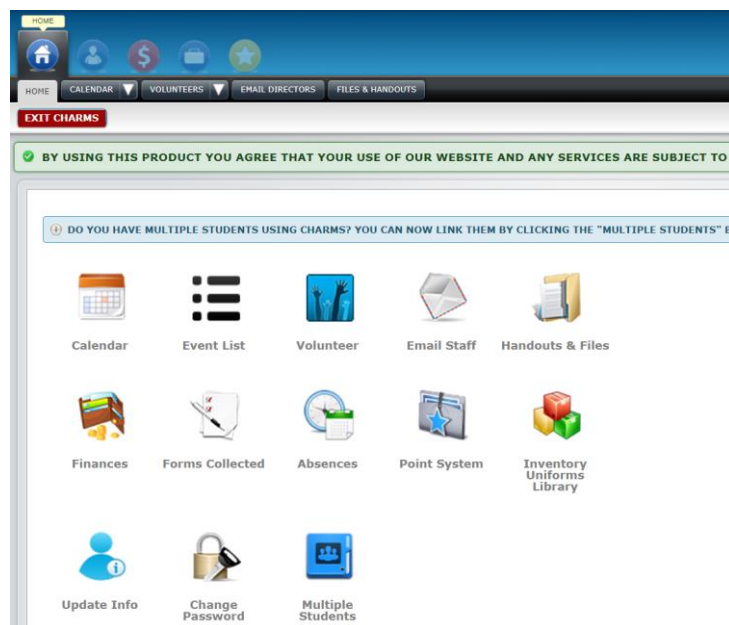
HOME

HOME CALENDAR VOLUNTEERS EMAIL DIRECTORS FILES & HANDOUTS

EXIT CHARMS

BY USING THIS PRODUCT YOU AGREE THAT YOUR USE OF OUR WEBSITE AND ANY SERVICES ARE SUBJECT TO

DO YOU HAVE MULTIPLE STUDENTS USING CHARMS? YOU CAN NOW LINK THEM BY CLICKING THE "MULTIPLE STUDENTS" B

Calendar
Event List
Volunteer
Email Staff
Handouts & Files

Finances
Forms Collected
Absences
Point System
Inventory Uniforms Library

Update Info
Change Password
Multiple Students